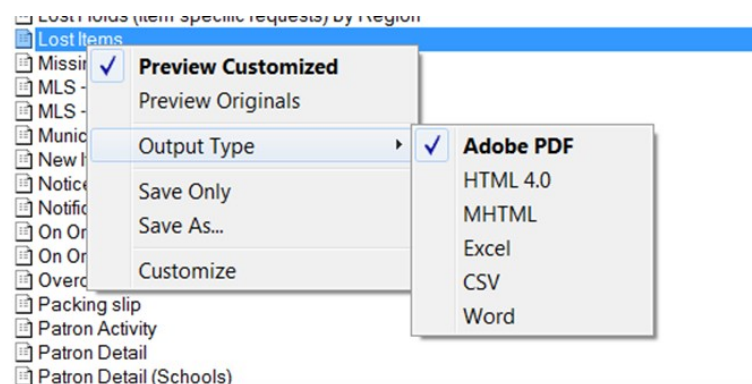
Lost Holds (item specific requests) by Region
Lost Items
Missi
MLS -
MLS -
Munic
New I
Notice
Notific
On Or
On Or
Overd
Packing slip
Patron Activity
Patron Detail
Patron Detail (Schools)

✓ Preview Customized
Preview Originals
Output Type
Save Only
Save As...
Customize

✓ Adobe PDF
HTML 4.0
MHTML
Excel
CSV
Word